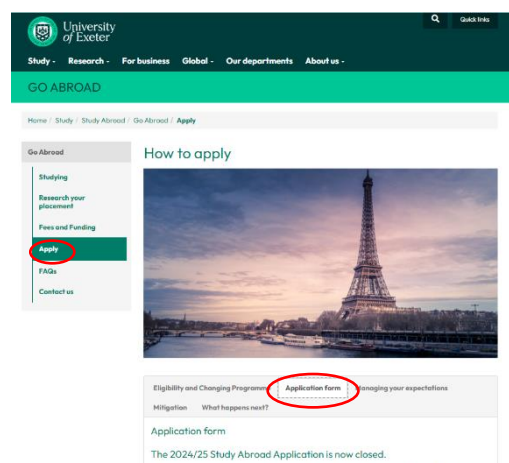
University of Exeter

Quick links

Study - Research - For business Global - Our departments About us -

GO ABROAD

Home / Study / Study Abroad / Go Abroad / Apply

Go Abroad

Studying

Research your placement

Fees and Funding

Apply

FAQs

Contact us

How to apply

Eligibility and Changing Programme

Application form

Managing your expectations

Mitigation

What happens next?

Application form

The 2024/25 Study Abroad Application is now closed.